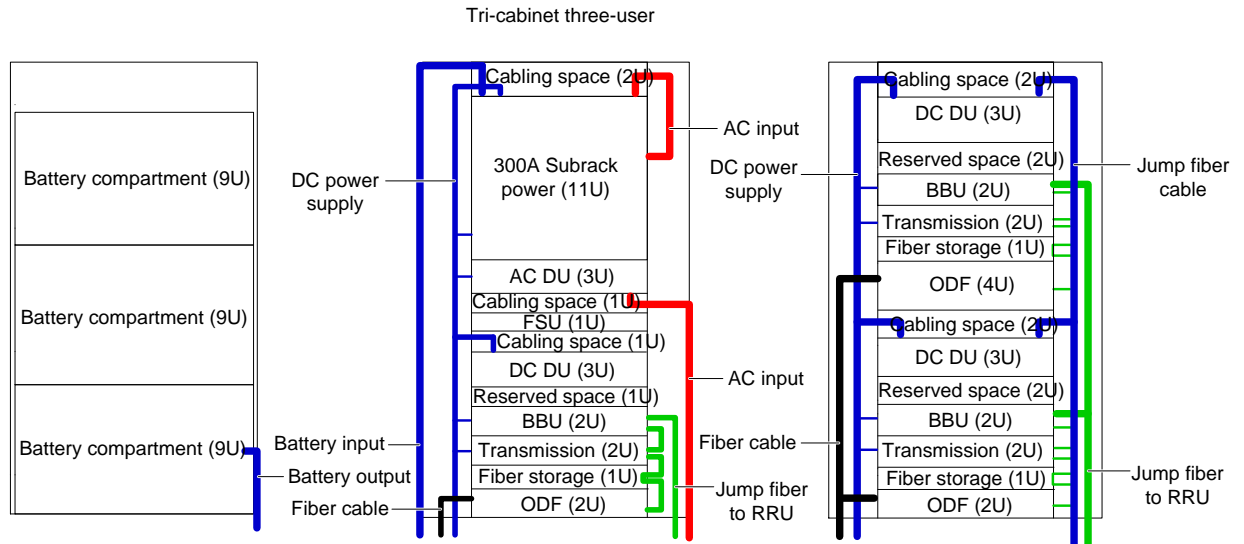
Tri-cabinet three-user

Battery compartment (9U)

Battery compartment (9U)

Battery compartment (9U)

DC power supply

Battery input

Battery output

Fiber cable

Cabling space (2U)

300A Subrack power (11U)

AC DU (3U)

Cabling space (1U)

FSU (1U)

Cabling space (1U)

DC DU (3U)

Reserved space (1U)

BBU (2U)

Transmission (2U)

Fiber storage (1U)

ODF (2U)

AC input

AC input

Jump fiber to RRU

DC power supply

Fiber cable

Cabling space (2U)

DC DU (3U)

Reserved space (2U)

BBU (2U)

Transmission (2U)

Fiber storage (1U)

ODF (4U)

Cabling space (2U)

DC DU (3U)

Reserved space (2U)

BBU (2U)

Transmission (2U)

Fiber storage (1U)

ODF (2U)

Jump fiber cable

Jump fiber to RRU